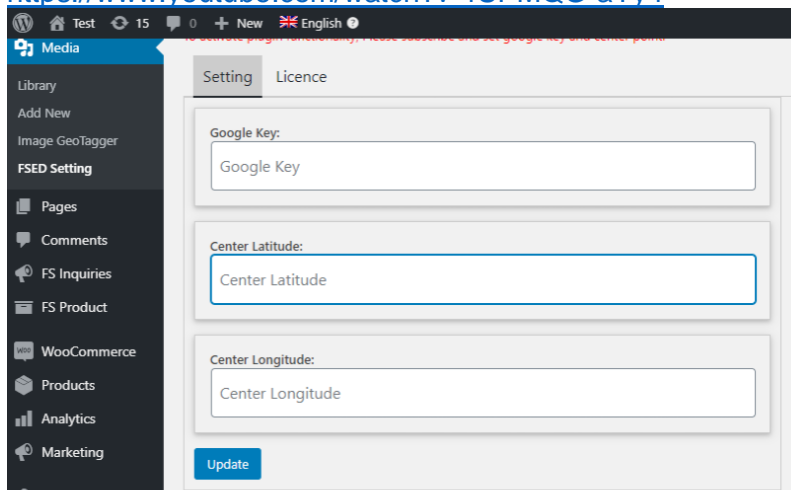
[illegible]

Test 15 0 New English

Media

Library
Add New
Image GeoTagger
FSED Setting

Pages
Comments
FS Inquiries
FS Product
WooCommerce
Products
Analytics
Marketing

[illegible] Please subscribe and set google key and center point.

Setting Licence

Google Key:
Google Key

Center Latitude:
Center Latitude

Center Longitude:
Center Longitude

Update